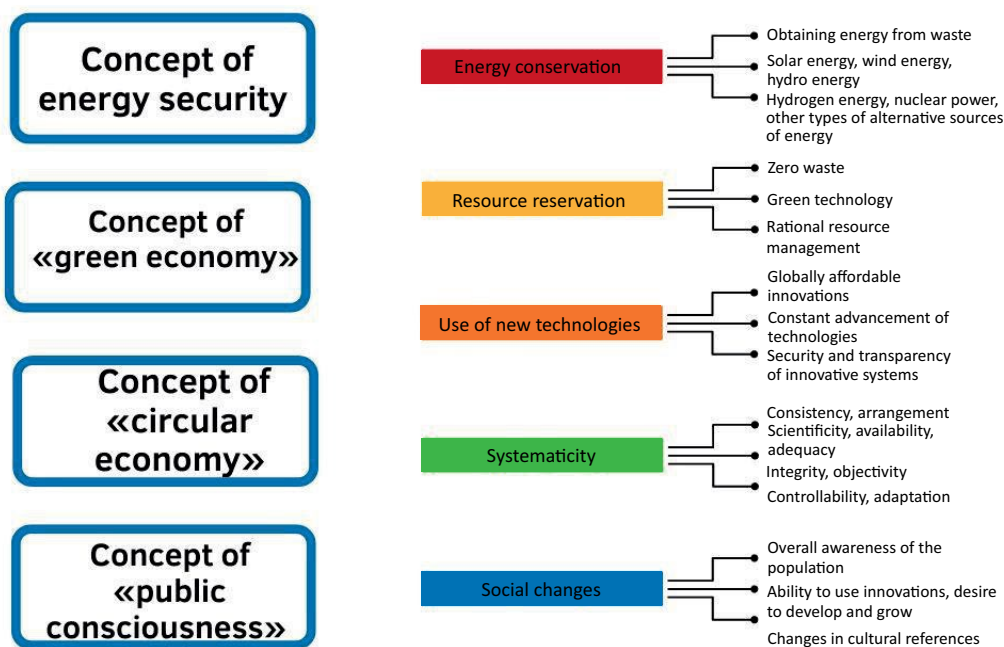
Concept of energy security

Concept of «green economy»

Concept of «circular economy»

Concept of «public consciousness»

Energy conservation
Obtaining energy from waste
Solar energy, wind energy, hydro energy
Hydrogen energy, nuclear power, other types of alternative sources of energy

Resource reservation
Zero waste
Green technology
Rational resource management

Use of new technologies
Globally affordable innovations
Constant advancement of technologies
Security and transparency of innovative systems

Systematicity
Consistency, arrangement
Scientificity, availability, adequacy
Integrity, objectivity
Controllability, adaptation

Social changes
Overall awareness of the population
Ability to use innovations, desire to develop and grow
Changes in cultural references